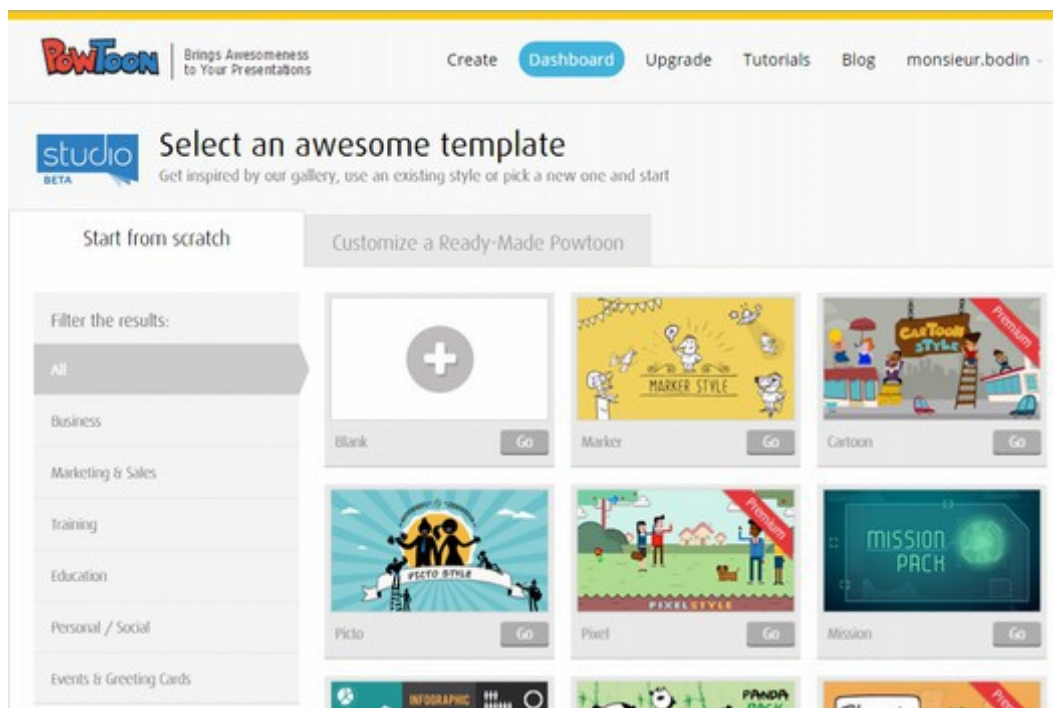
PowToon | Brings Awesomeness to Your Presentations

Create Dashboard Upgrade Tutorials Blog monsieur.bodin

studio BETA

Select an awesome template

Get inspired by our gallery, use an existing style or pick a new one and start

Start from scratch

Customize a Ready-Made Powtoon

Filter the results:

All

Business

Marketing & Sales

Training

Education

Personal / Social

Events & Greeting Cards

Blank Go

MARKER STYLE

Marker Go

CARTOON STYLE

Premium

Cartoon Go

PICTO STYLE

Picto Go

Premium

PIXEL STYLE

Pixel Go

MISSION PACK

Mission Go

INFOGRAPHIC

PANDA PACK

Premium